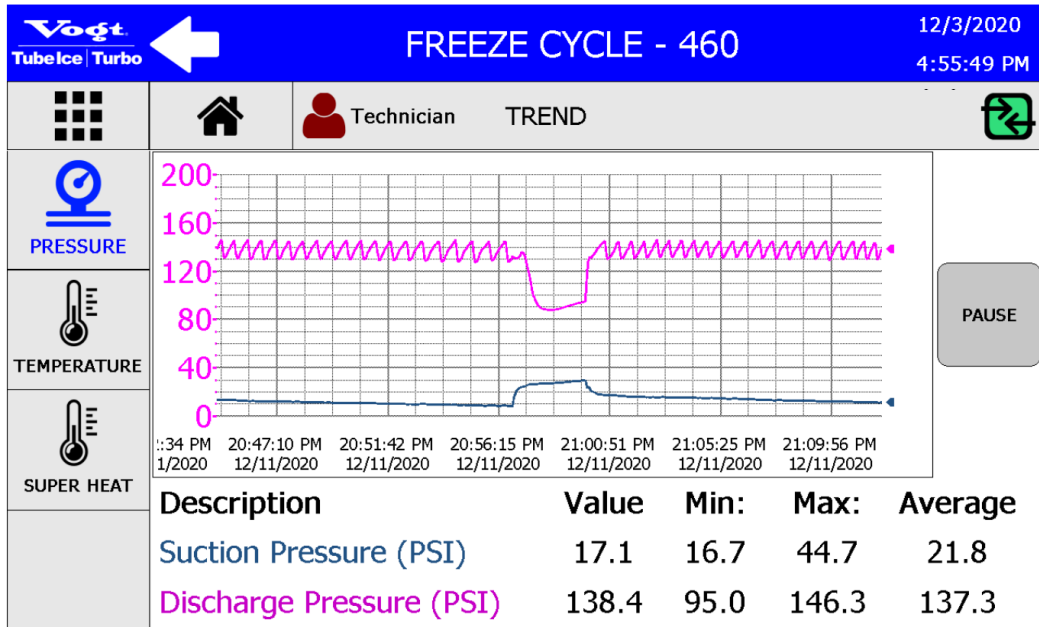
Vogt
Tube Ice | Turbo

FREEZE CYCLE - 460

12/3/2020
4:55:49 PM

Technician TREND

PRESSURE

TEMPERATURE

SUPER HEAT

200
160
120
80
40
0

:34 PM 1/2020 | 20:47:10 PM 12/11/2020 | 20:51:42 PM 12/11/2020 | 20:56:15 PM 12/11/2020 | 21:00:51 PM 12/11/2020 | 21:05:25 PM 12/11/2020 | 21:09:56 PM 12/11/2020

PAUSE

| Description | Value | Min: | Max: | Average |
|---|---|---|---|---|
| Suction Pressure (PSI) | 17.1 | 16.7 | 44.7 | 21.8 |
| Discharge Pressure (PSI) | 138.4 | 95.0 | 146.3 | 137.3 |